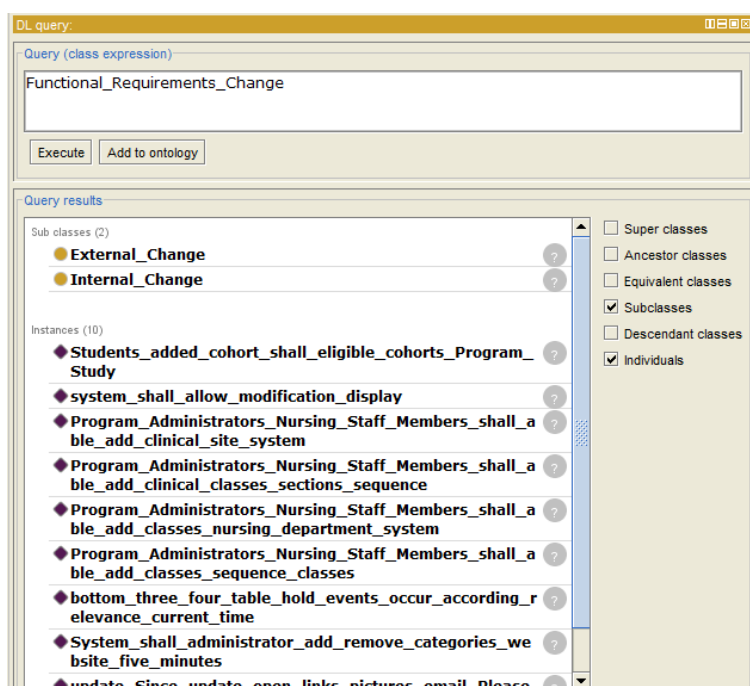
DL query:

Query (class expression)

Functional_Requirements_Change

Execute Add to ontology

Query results

Sub classes (2)

External_Change

Internal_Change

Instances (10)

Students_added_cohort_shall_eligible_cohorts_Program_Study

system_shall_allow_modification_display

Program_Administrators_Nursing_Staff_Members_shall_able_add_clinical_site_system

Program_Administrators_Nursing_Staff_Members_shall_able_add_clinical_classes_sections_sequence

Program_Administrators_Nursing_Staff_Members_shall_able_add_classes_nursing_department_system

Program_Administrators_Nursing_Staff_Members_shall_able_add_classes_sequence_classes

bottom_three_four_table_hold_events_occur_according_relevance_current_time

System_shall_administrator_add_remove_categories_website_five_minutes

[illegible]

Super classes

Ancestor classes

Equivalent classes

Subclasses

Descendant classes

Individuals